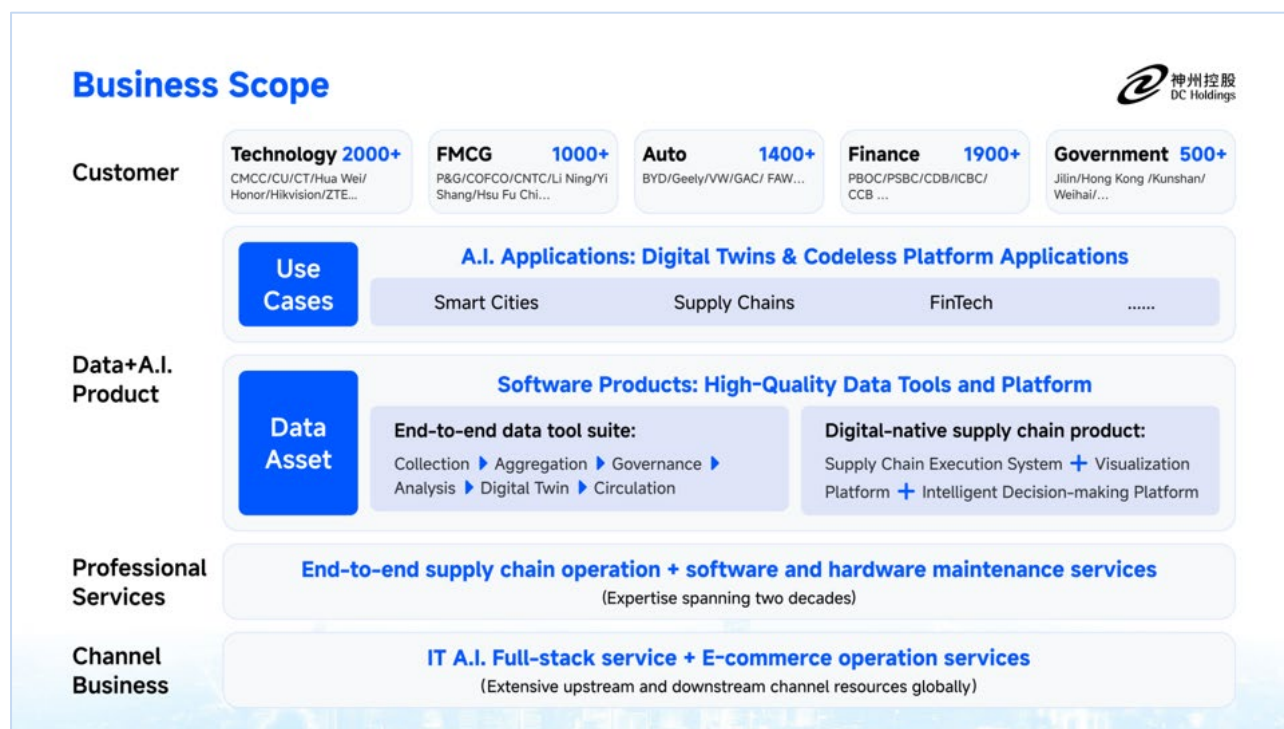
Business Scope

神州控股
DC Holdings

Customer

Technology 2000+
CMCC/CU/CT/Hua Wei/ Honor/Hikvision/ZTE...

FMCG 1000+
P&G/COFCO/CNTC/Li Ning/Yi Shang/Hsu Fu Chi...

Auto 1400+
BYD/Geely/VW/GAC/ FAW...

Finance 1900+
PBOC/PSBC/CDB/ICBC/ CCB ...

Government 500+
Jilin/Hong Kong /Kunshan/ Weihai/...

Data+A.I. Product

Use Cases

A.I. Applications: Digital Twins & Codeless Platform Applications

Smart Cities Supply Chains FinTech ......

Data Asset

Software Products: High-Quality Data Tools and Platform

End-to-end data tool suite:
Collection ▶ Aggregation ▶ Governance ▶ Analysis ▶ Digital Twin ▶ Circulation

Digital-native supply chain product:
Supply Chain Execution System + Visualization Platform + Intelligent Decision-making Platform

Professional Services

End-to-end supply chain operation + software and hardware maintenance services
(Expertise spanning two decades)

Channel Business

IT A.I. Full-stack service + E-commerce operation services
(Extensive upstream and downstream channel resources globally)